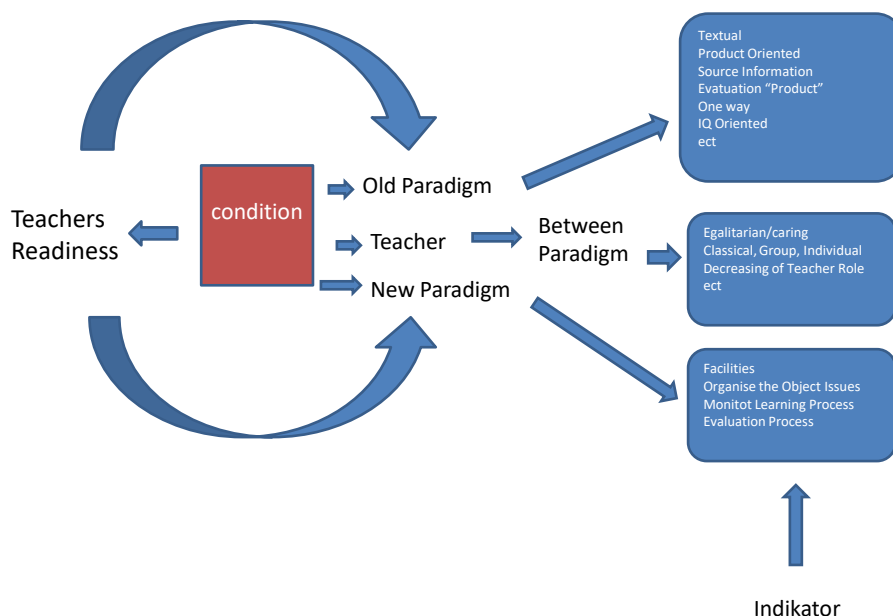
Teachers Readiness

condition

Old Paradigm

Teacher

New Paradigm

Between Paradigm

Textual
Product Oriented
Source Information
Evatuation "Product"
One way
IQ Oriented
ect

Egalitarian/caring
Classical, Group, Individual
Decreasing of Teacher Role
ect

Facilities
Organise the Object Issues
Monitot Learning Process
Evaluation Process

Indikator